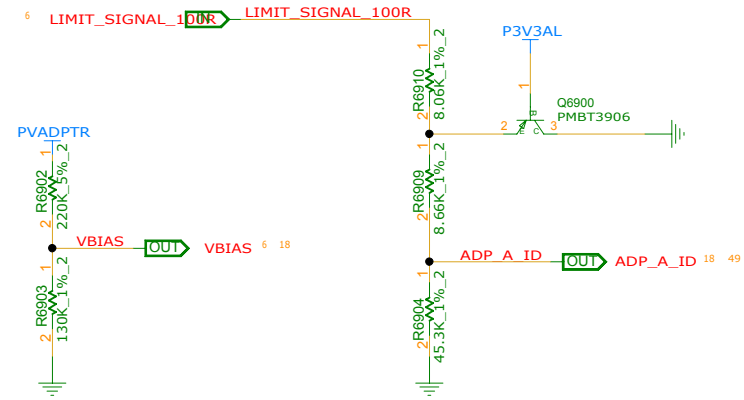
6 LIMIT_SIGNAL_100R IN LIMIT_SIGNAL_100R

P3V3AL

1
R6910
8.06K_1%_2
2

1
Q6900
PMBT3906
2 3

PVADPTR

1
R6902
220K_5%_2
2

2
R6909
8.66K_1%_2
1

VBIAS OUT VBIAS 6 18

1
R6903
130K_1%_2
2

ADP_A_ID OUT ADP_A_ID 18 49

1
R6904
45.3K_1%_2
2